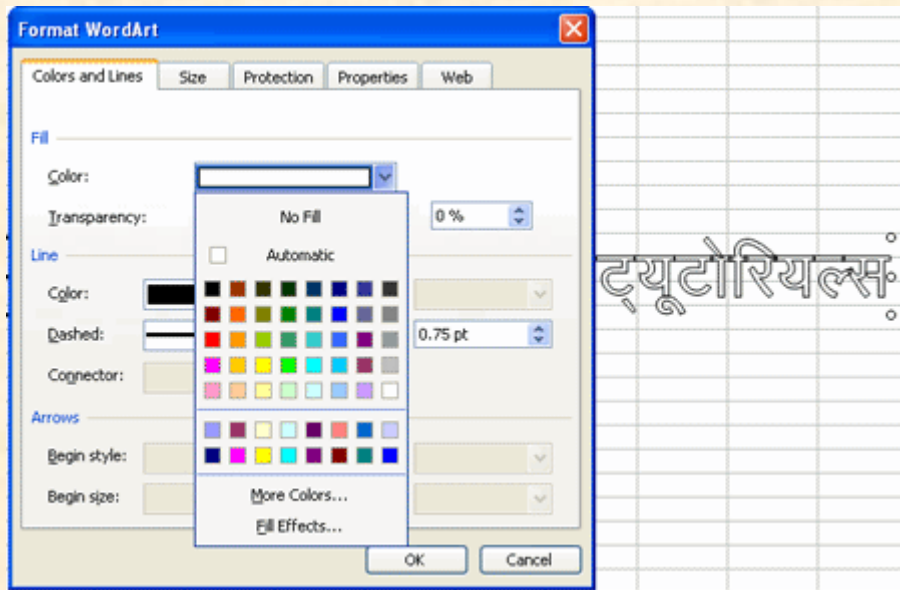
Format WordArt

Colors and Lines | Size | Protection | Properties | Web

Fill

Color:

Transparency:

No Fill

Automatic

0 %

Line

Color:

Dashed:

0.75 pt

Connector:

Arrows

Begin style:

Begin size:

More Colors...

Fill Effects...

OK

Cancel

ट्यूटोरियल्स